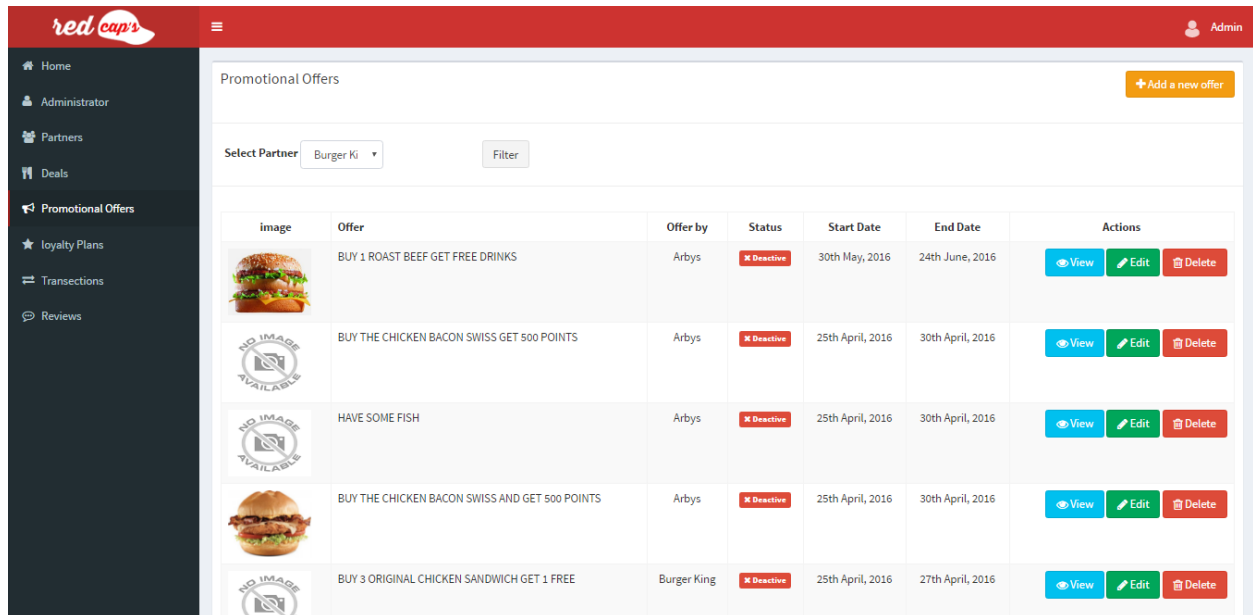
red cap's

Admin

Home
Administrator
Partners
Deals
Promotional Offers
loyalty Plans
Transections
Reviews

Promotional Offers

+ Add a new offer

Select Partner Burger Ki

Filter

| image | Offer | Offer by | Status | Start Date | End Date | Actions |
|---|---|---|---|---|---|---|
| | BUY 1 ROAST BEEF GET FREE DRINKS | Arbys | ✖ Deactive | 30th May, 2016 | 24th June, 2016 | View Edit Delete |
| NO IMAGE AVAILABLE | BUY THE CHICKEN BACON SWISS GET 500 POINTS | Arbys | ✖ Deactive | 25th April, 2016 | 30th April, 2016 | View Edit Delete |
| NO IMAGE AVAILABLE | HAVE SOME FISH | Arbys | ✖ Deactive | 25th April, 2016 | 30th April, 2016 | View Edit Delete |
| | BUY THE CHICKEN BACON SWISS AND GET 500 POINTS | Arbys | ✖ Deactive | 25th April, 2016 | 30th April, 2016 | View Edit Delete |
| NO IMAGE | BUY 3 ORIGINAL CHICKEN SANDWICH GET 1 FREE | Burger King | ✖ Deactive | 25th April, 2016 | 27th April, 2016 | View Edit Delete |